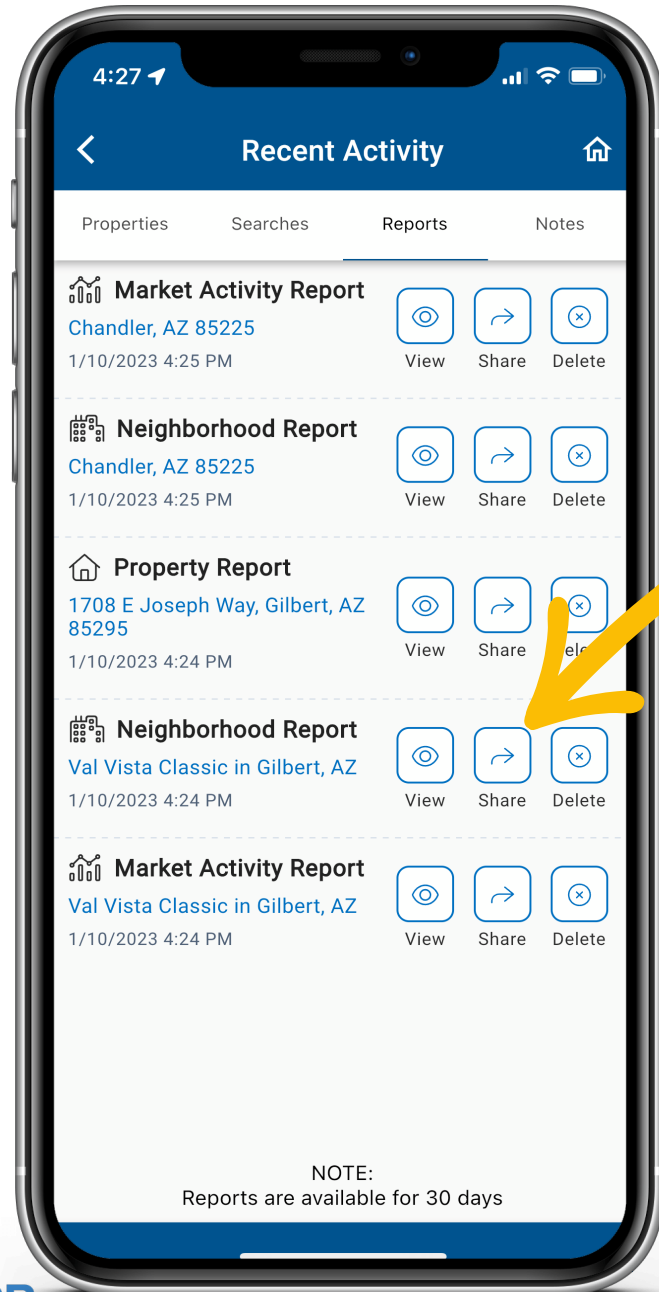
4:27

Recent Activity

Properties Searches Reports Notes

Market Activity Report
Chandler, AZ 85225
1/10/2023 4:25 PM
View Share Delete

Neighborhood Report
Chandler, AZ 85225
1/10/2023 4:25 PM
View Share Delete

Property Report
1708 E Joseph Way, Gilbert, AZ 85295
1/10/2023 4:24 PM
View Share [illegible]

Neighborhood Report
Val Vista Classic in Gilbert, AZ
1/10/2023 4:24 PM
View Share Delete

Market Activity Report
Val Vista Classic in Gilbert, AZ
1/10/2023 4:24 PM
View Share Delete

NOTE:
Reports are available for 30 days